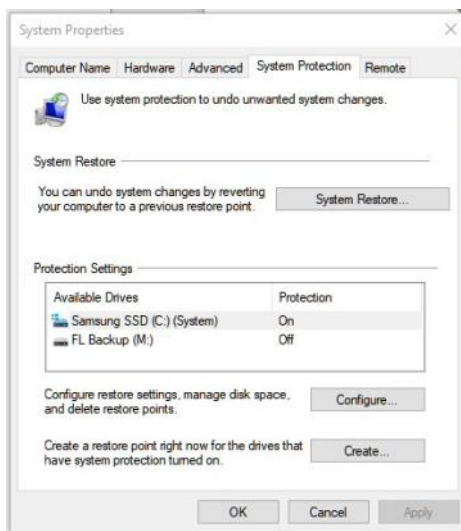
System Properties

Computer Name | Hardware | Advanced | System Protection | Remote

Use system protection to undo unwanted system changes.

System Restore

You can undo system changes by reverting your computer to a previous restore point.

System Restore...

Protection Settings

| Available Drives | Protection |
|---|---|
| Samsung SSD (C:) (System) | On |
| FL Backup (M:) | Off |

Configure restore settings, manage disk space, and delete restore points.

Configure...

Create a restore point right now for the drives that have system protection turned on.

Create...

OK | Cancel | Apply